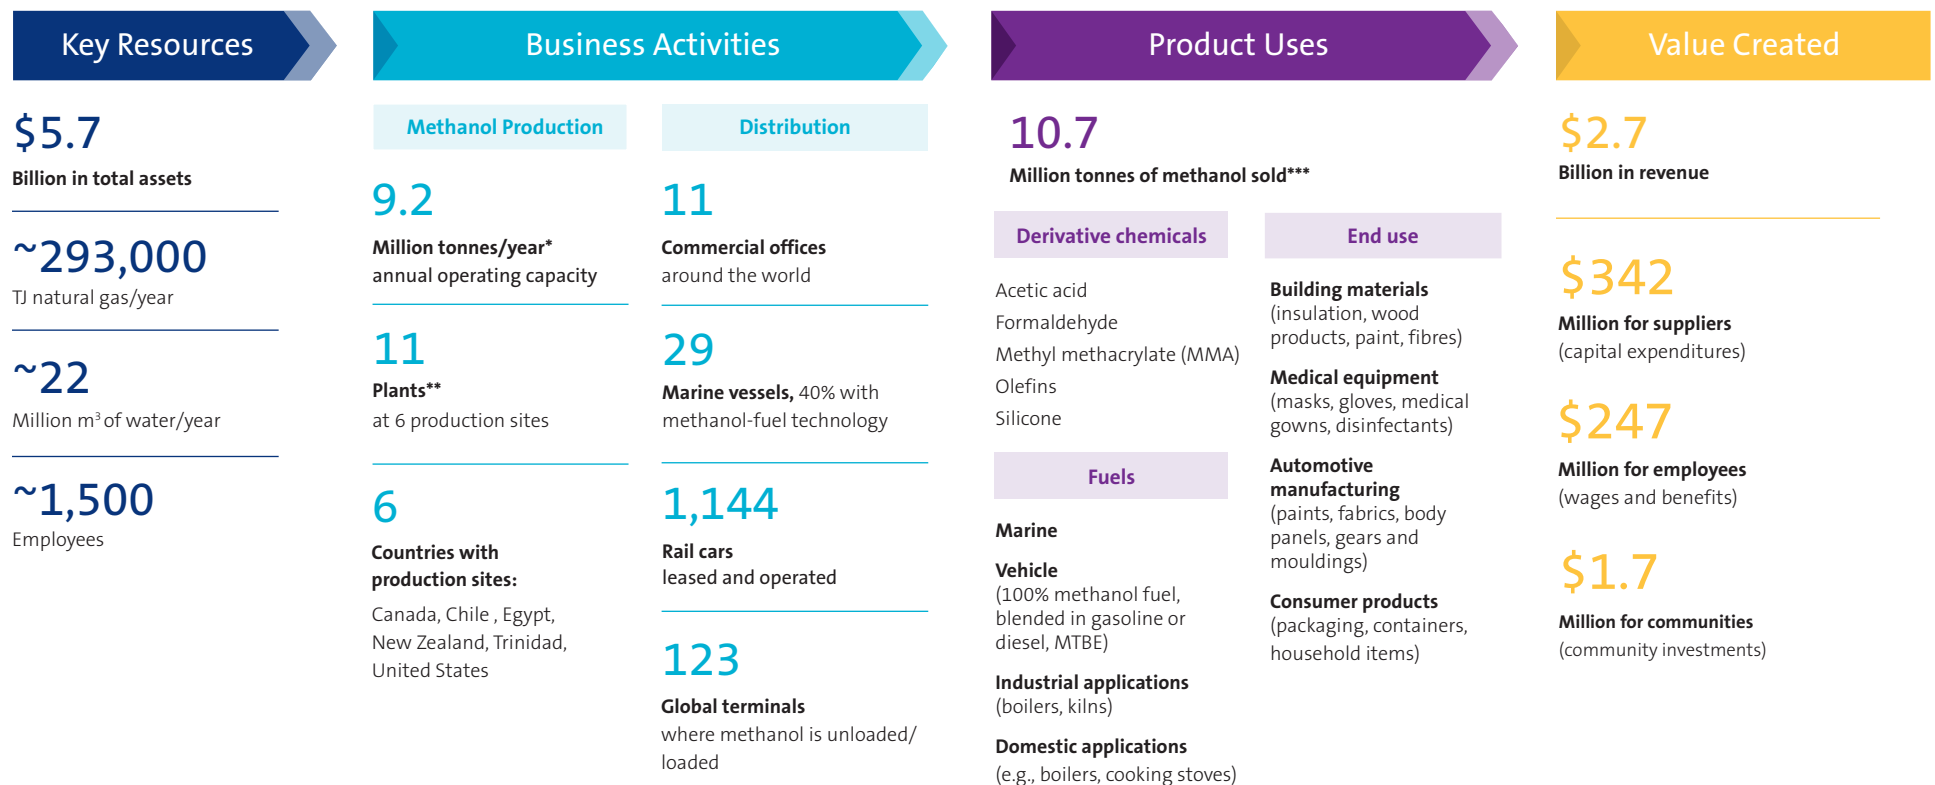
Key Resources

$5.7
Billion in total assets

~293,000
TJ natural gas/year

~22
Million m$^3$ of water/year

~1,500
Employees

Business Activities

Methanol Production

9.2
Million tonnes/year*
annual operating capacity

11
Plants**
at 6 production sites

6
Countries with production sites:
Canada, Chile , Egypt, New Zealand, Trinidad, United States

Distribution

11
Commercial offices
around the world

29
Marine vessels, 40% with methanol-fuel technology

1,144
Rail cars
leased and operated

123
Global terminals
where methanol is unloaded/ loaded

Product Uses

10.7
Million tonnes of methanol sold***

Derivative chemicals

Acetic acid
Formaldehyde
Methyl methacrylate (MMA)
Olefins
Silicone

Fuels

Marine

Vehicle
(100% methanol fuel, blended in gasoline or diesel, MTBE)

Industrial applications
(boilers, kilns)

Domestic applications
(e.g., boilers, cooking stoves)

End use

Building materials
(insulation, wood products, paint, fibres)

Medical equipment
(masks, gloves, medical gowns, disinfectants)

Automotive manufacturing
(paints, fabrics, body panels, gears and mouldings)

Consumer products
(packaging, containers, household items)

Value Created

$2.7
Billion in revenue

$342
Million for suppliers
(capital expenditures)

$247
Million for employees
(wages and benefits)

$1.7
Million for communities
(community investments)